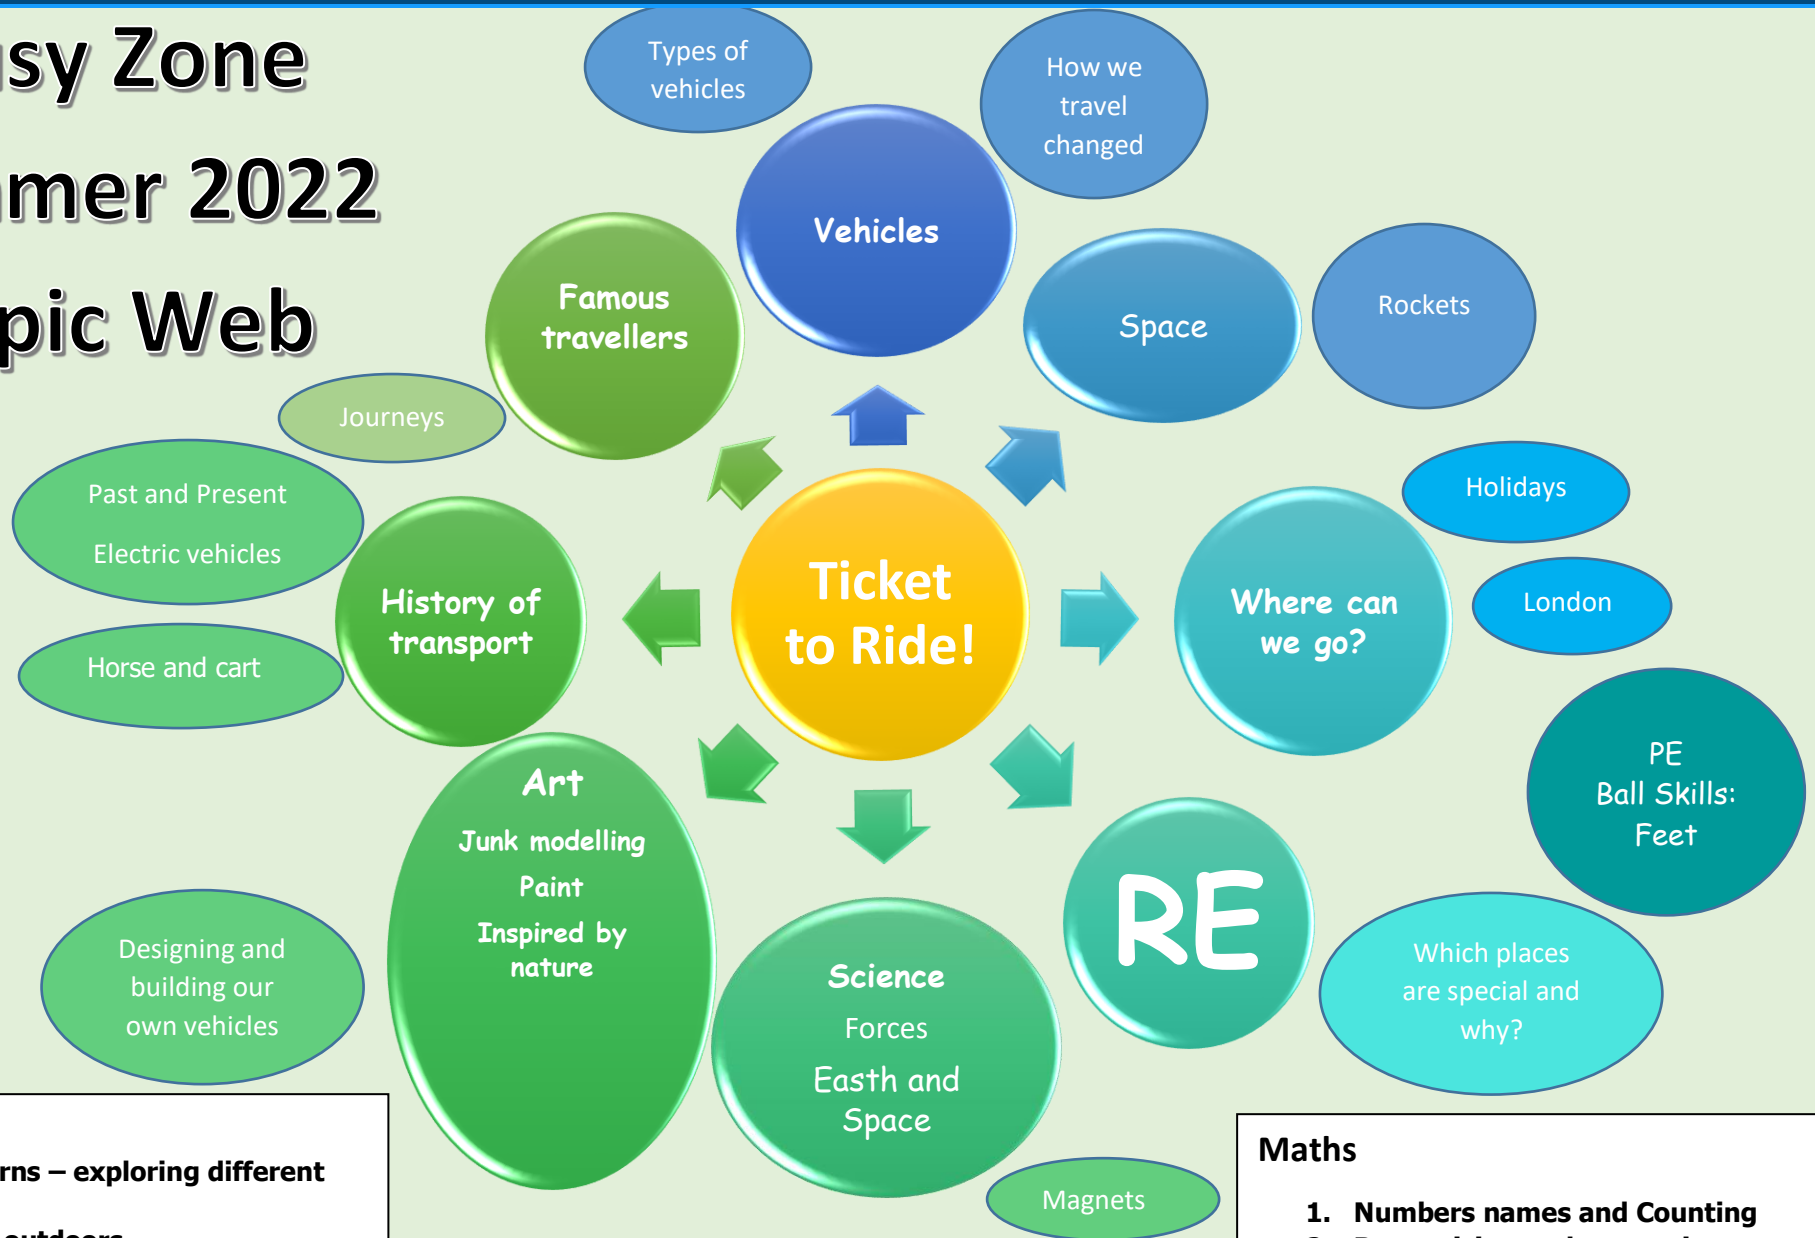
sy Zone
mer 2022
pic Web

Types of vehicles

How we travel changed

Vehicles

Famous travellers

Space

Rockets

Journeys

Past and Present

Electric vehicles

History of transport

Ticket to Ride!

Where can we go?

Holidays

London

Horse and cart

PE
Ball Skills:
Feet

Art
Junk modelling
Paint
Inspired by nature

RE

Designing and building our own vehicles

Science
Forces
Easth and Space

Which places are special and why?

rns – exploring different

Magnets

Maths

1. Numbers names and Counting